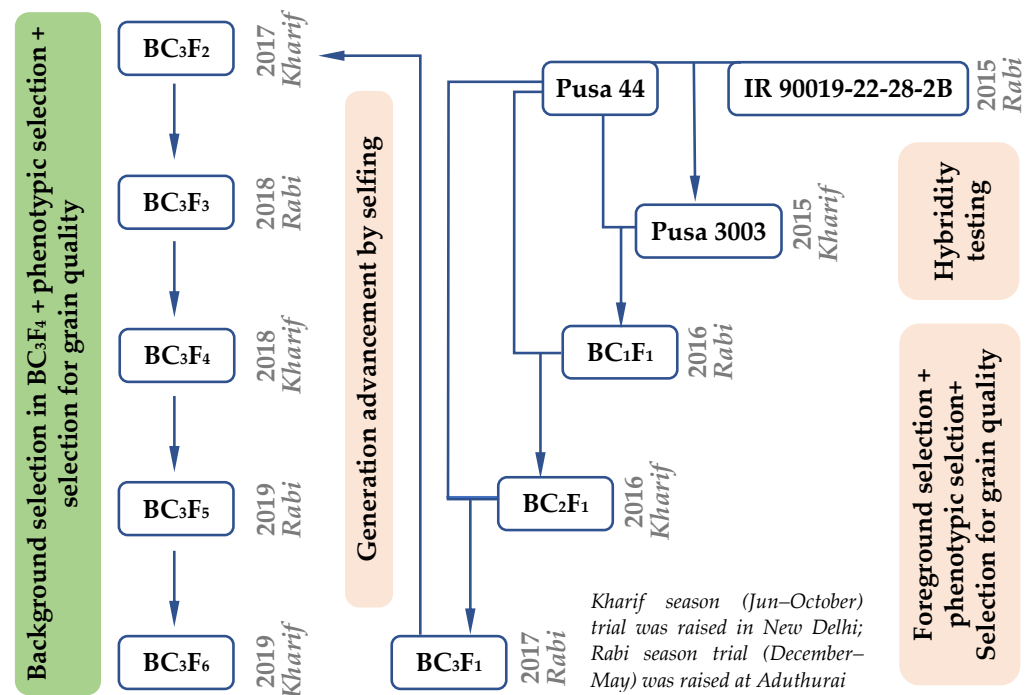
Background selection in $BC_3F_4$ + phenotypic selection + selection for grain quality

$BC_3F_2$ 2017 Kharif

$BC_3F_3$ 2018 Rabi

$BC_3F_4$ 2018 Kharif

$BC_3F_5$ 2019 Rabi

$BC_3F_6$ 2019 Kharif

Generation advancement by selfing

Pusa 44

IR 90019-22-28-2B 2015 Rabi

Pusa 3003 2015 Kharif

Hybridity testing

$BC_1F_1$ 2016 Rabi

$BC_2F_1$ 2016 Kharif

$BC_3F_1$ 2017 Rabi

Foreground selection + phenotypic selction+ Selection for grain quality

Kharif season (Jun–October) trial was raised in New Delhi; Rabi season trial (December–May) was raised at Aduthurai